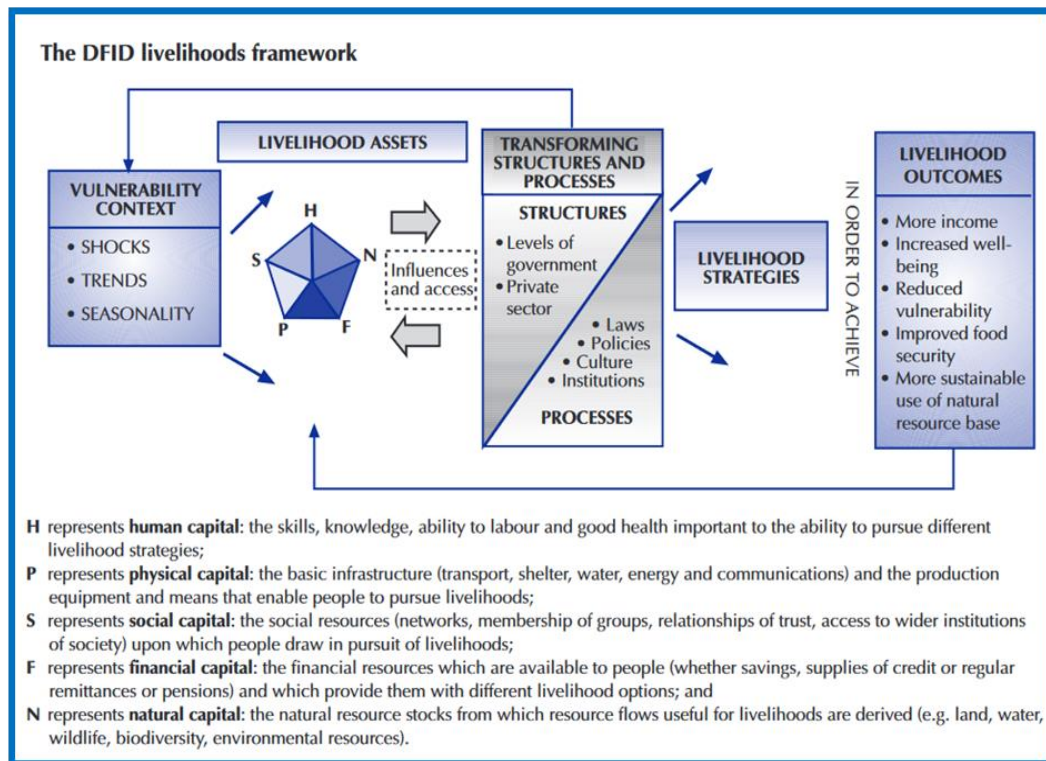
The DFID livelihoods framework

VULNERABILITY CONTEXT

• SHOCKS
• TRENDS
• SEASONALITY

LIVELIHOOD ASSETS

H
S
N
P
F

Influences and access

TRANSFORMING STRUCTURES AND PROCESSES

STRUCTURES

• Levels of government
• Private sector

• Laws
• Policies
• Culture
• Institutions

PROCESSES

LIVELIHOOD STRATEGIES

IN ORDER TO ACHIEVE

LIVELIHOOD OUTCOMES

• More income
• Increased well-being
• Reduced vulnerability
• Improved food security
• More sustainable use of natural resource base

H represents **human capital**: the skills, knowledge, ability to labour and good health important to the ability to pursue different livelihood strategies;

P represents **physical capital**: the basic infrastructure (transport, shelter, water, energy and communications) and the production equipment and means that enable people to pursue livelihoods;

S represents **social capital**: the social resources (networks, membership of groups, relationships of trust, access to wider institutions of society) upon which people draw in pursuit of livelihoods;

F represents **financial capital**: the financial resources which are available to people (whether savings, supplies of credit or regular remittances or pensions) and which provide them with different livelihood options; and

N represents **natural capital**: the natural resource stocks from which resource flows useful for livelihoods are derived (e.g. land, water, wildlife, biodiversity, environmental resources).